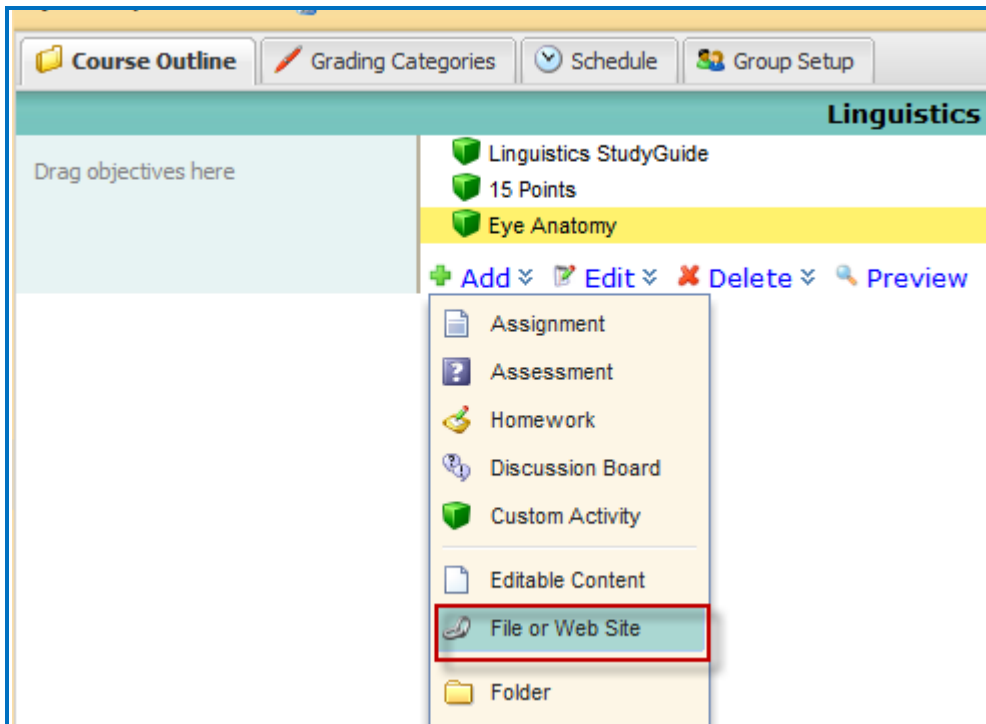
Course Outline | Grading Categories | Schedule | Group Setup

Linguistics

Drag objectives here

Linguistics StudyGuide
15 Points
Eye Anatomy

Add Edit Delete Preview

Assignment
Assessment
Homework
Discussion Board
Custom Activity
Editable Content
File or Web Site
Folder